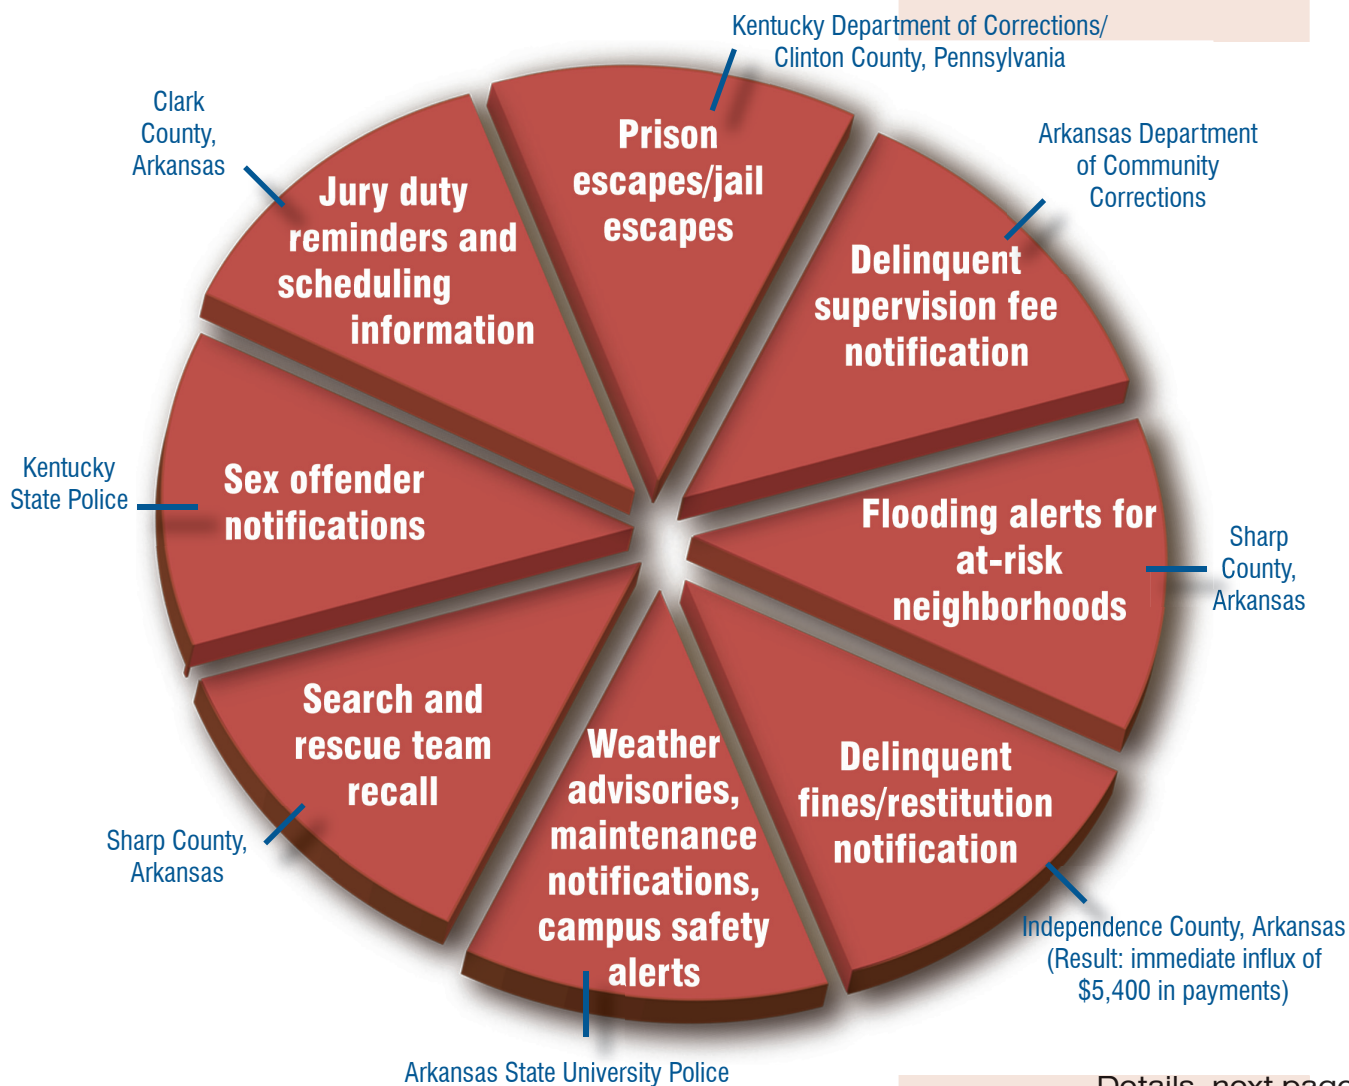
Kentucky Department of Corrections/ Clinton County, Pennsylvania

Prison escapes/jail escapes

Clark County, Arkansas

Jury duty reminders and scheduling information

Arkansas Department of Community Corrections

Delinquent supervision fee notification

Kentucky State Police

Sex offender notifications

Flooding alerts for at-risk neighborhoods

Sharp County, Arkansas

Search and rescue team recall

Sharp County, Arkansas

Weather advisories, maintenance notifications, campus safety alerts

Delinquent fines/restitution notification

Independence County, Arkansas (Result: immediate influx of $5,400 in payments)

Arkansas State University Police

Details, next page